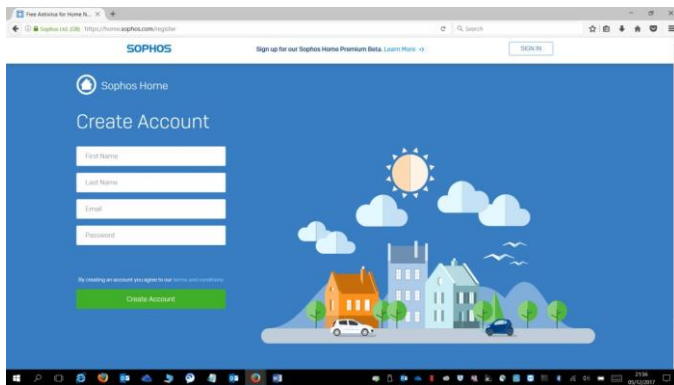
Free Antivirus for Home N... ×

Sophos Ltd. (GB) https://home.sophos.com/register

Search

SOPHOS

Sign up for our Sophos Home Premium Beta. Learn More ->

SIGN IN

Sophos Home

Create Account

First Name

Last Name

Email

Password

By creating an account you agree to our terms and conditions

Create Account

21:36
05/12/2017